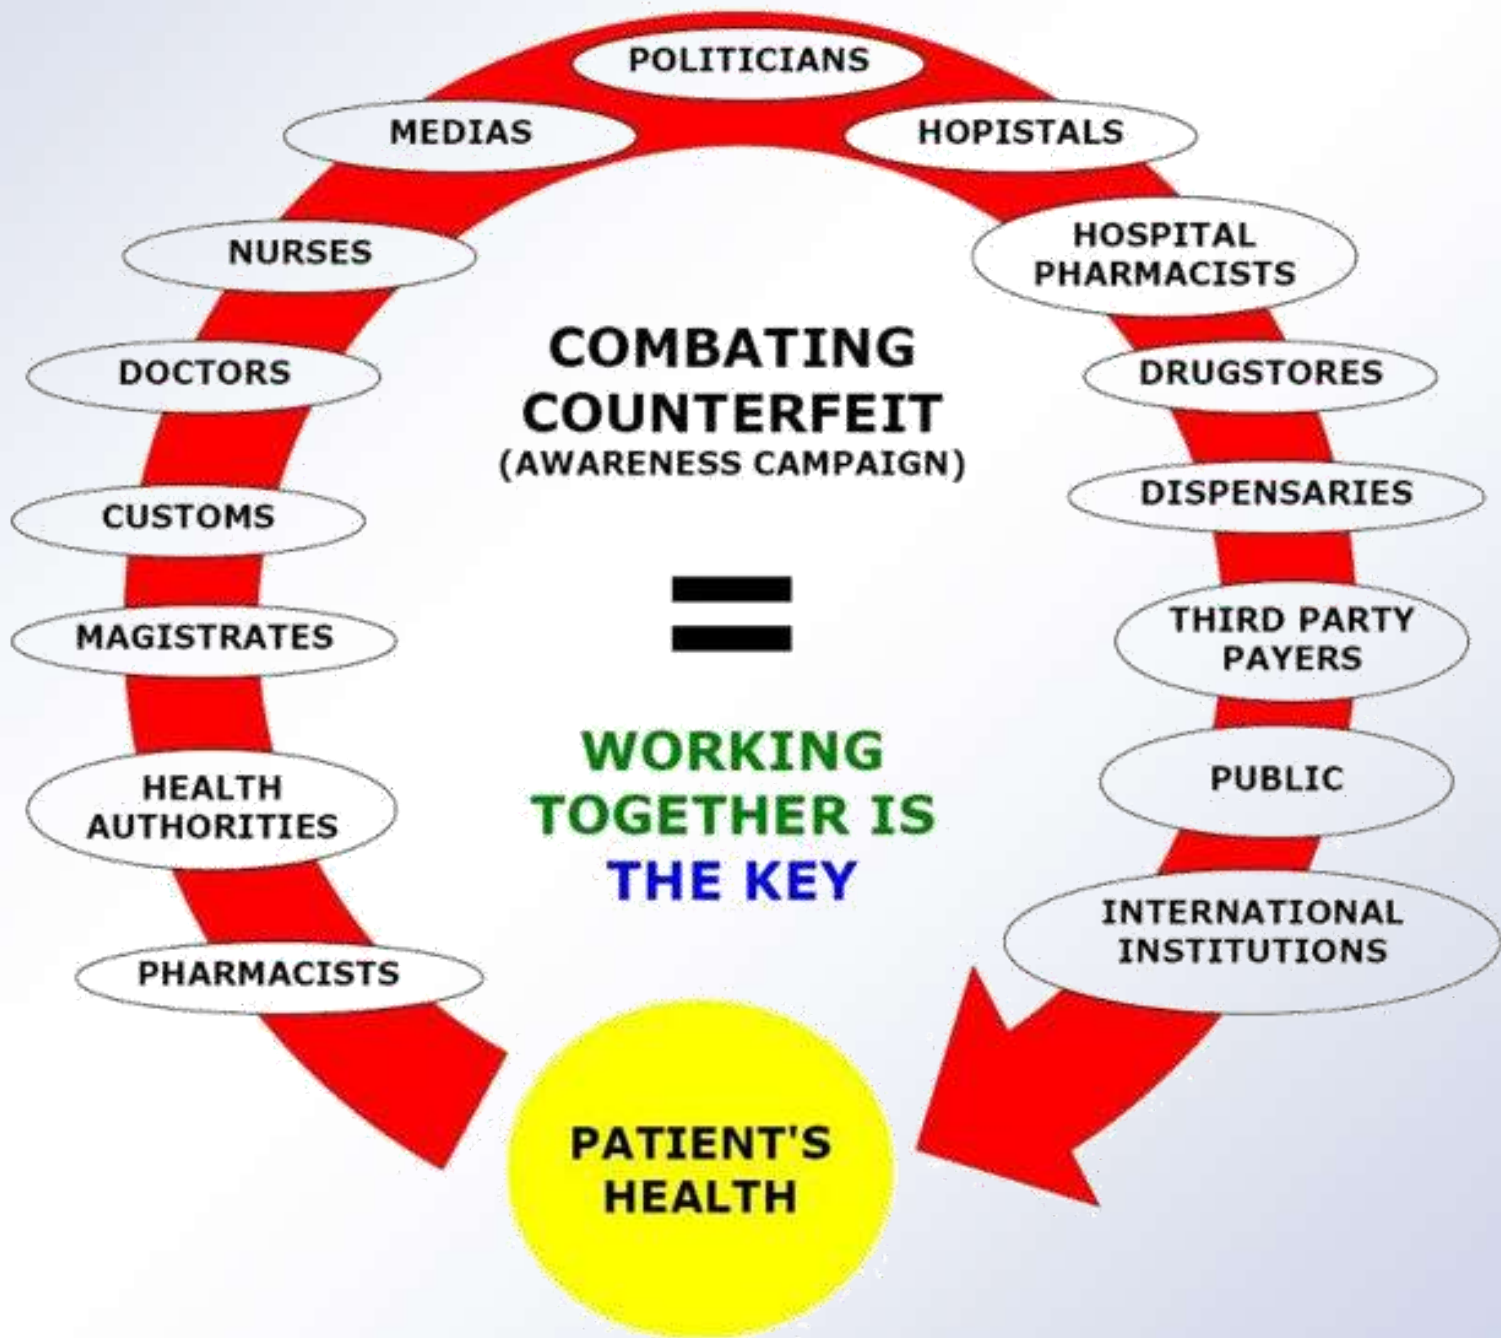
POLITICIANS

MEDIAS

HOPISTALS

NURSES

HOSPITAL PHARMACISTS

DOCTORS

DRUGSTORES

CUSTOMS

DISPENSARIES

MAGISTRATES

THIRD PARTY PAYERS

HEALTH AUTHORITIES

PUBLIC

PHARMACISTS

INTERNATIONAL INSTITUTIONS

COMBATING COUNTERFEIT
(AWARENESS CAMPAIGN)

=

WORKING TOGETHER IS THE KEY

PATIENT'S HEALTH